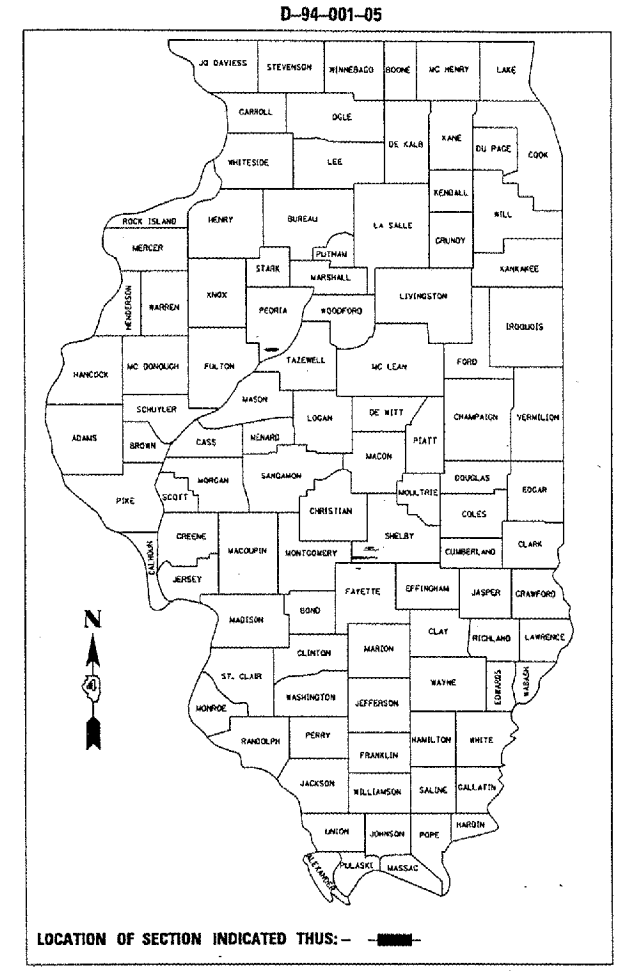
D-94-001-05

JO DAVIESS
STEVENSON
WINNEBAGO
BOONE
MC HENRY
LAKE
CARROLL
OGLE
DE KALB
KANE
DU PAGE
COOK
WHITESIDE
LEE
KENDALL
WILL
ROCK ISLAND
HENRY
BUREAU
LA SALLE
MERCER
PUTNAM
GRUNDY
STARK
MARSHALL
KANKAKEE
HENDERSON
WARREN
KNOX
PEORIA
WOODFORD
LIVINGSTON
IROQUOIS
HANCOCK
MC DONOUGH
FULTON
TAZEWELL
MC LEAN
FORD
SCHUYLER
MASON
LOGAN
DE WITT
CHAMPAIGN
VERMILION
ADAMS
BROWN
CASS
MENARD
PIATT
MORGAN
MACON
SANGAMON
DOUGLAS
PIKE
SCOTT
MOULTRIE
EDGAR
CHRISTIAN
COLES
GREENE
SHELBY
CALHOUN
MACOUPIN
MONTGOMERY
CUMBERLAND
CLARK
JERSEY
FAYETTE
EFFINGHAM
JASPER
CRAWFORD
MADISON
BOND
CLAY
RICHLAND
LAWRENCE
CLINTON
MARION
ST. CLAIR
WAYNE
EDWARDS
WABASH
MONROE
WASHINGTON
JEFFERSON
RANDOLPH
PERRY
HAMILTON
WHITE
FRANKLIN
JACKSON
WILLIAMSON
SALINE
GALLATIN
UNION
JOHNSON
POPE
HARDIN
ALEXANDER
PULASKI
MASSAC

N

LOCATION OF SECTION INDICATED THUS:-